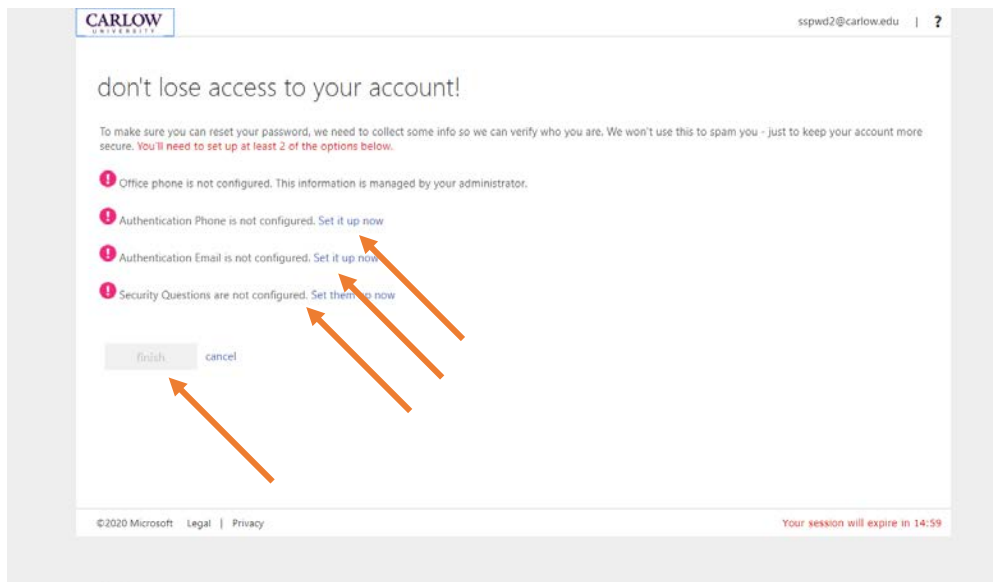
CARLOW
UNIVERSITY

sspwd2@carlow.edu | ?

don't lose access to your account!

To make sure you can reset your password, we need to collect some info so we can verify who you are. We won't use this to spam you - just to keep your account more secure. You'll need to set up at least 2 of the options below.

Office phone is not configured. This information is managed by your administrator.

Authentication Phone is not configured. Set it up now

Authentication Email is not configured. Set it up now

Security Questions are not configured. Set them up now

finish cancel

©2020 Microsoft Legal | Privacy

Your session will expire in 14:59